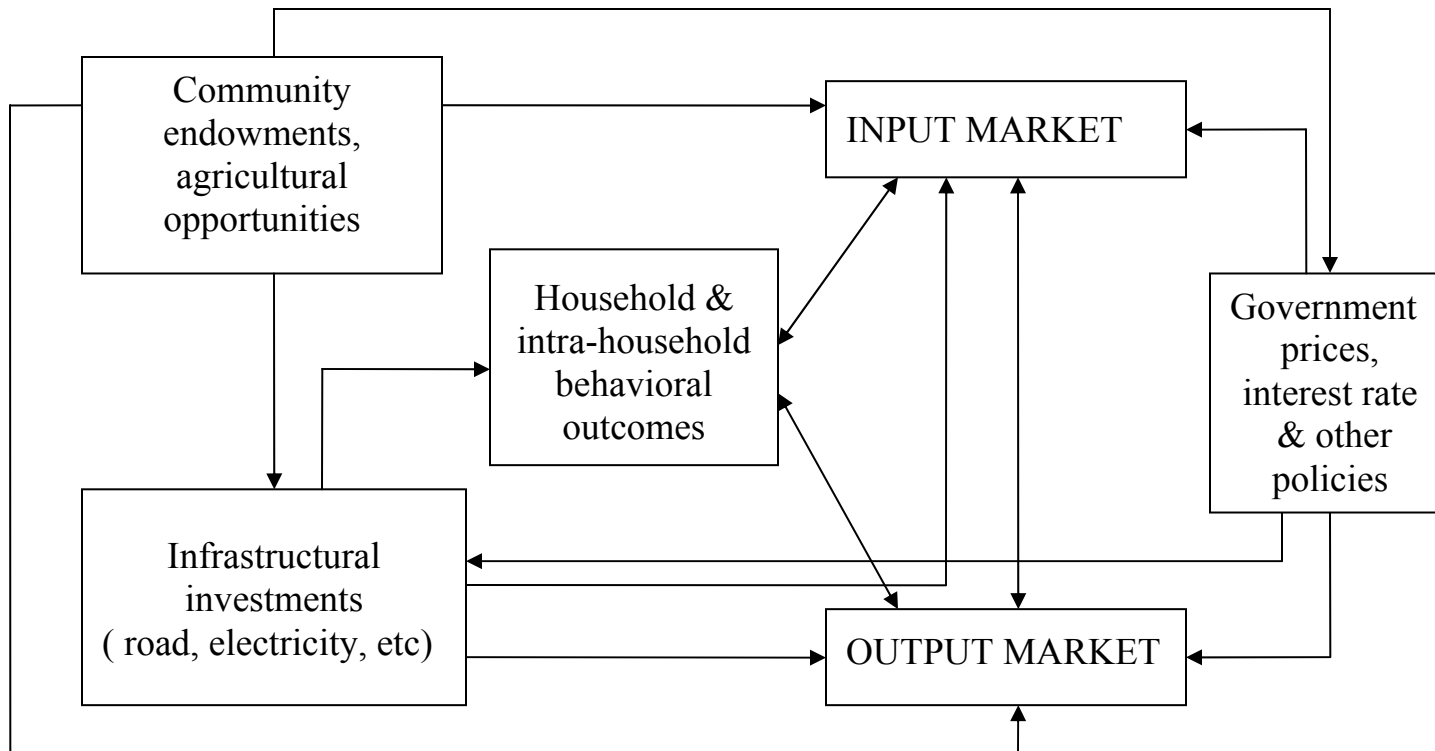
Community endowments, agricultural opportunities

INPUT MARKET

Household & intra-household behavioral outcomes

Government prices, interest rate & other policies

Infrastructural investments ( road, electricity, etc)

OUTPUT MARKET